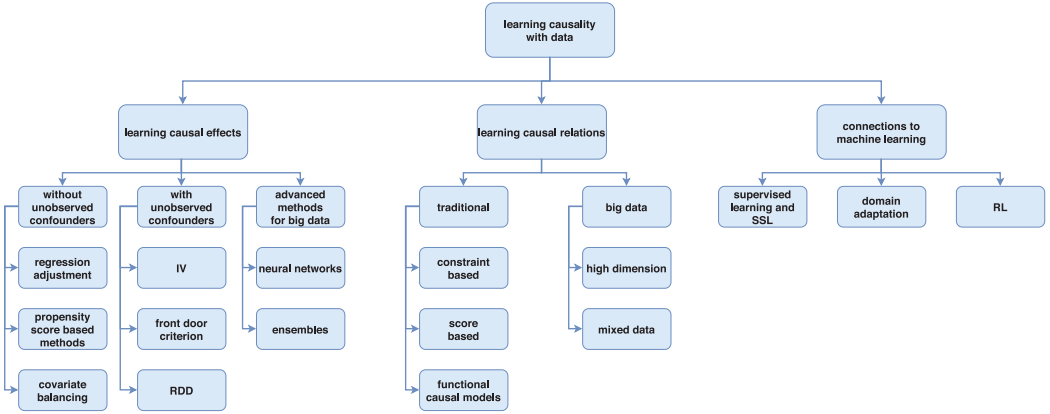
learning causality with data

learning causal effects

without unobserved confounders

regression adjustment

propensity score based methods

covariate balancing

with unobserved confounders

IV

front door criterion

RDD

advanced methods for big data

neural networks

ensembles

learning causal relations

traditional

constraint based

score based

functional causal models

big data

high dimension

mixed data

connections to machine learning

supervised learning and SSL

domain adaptation

RL